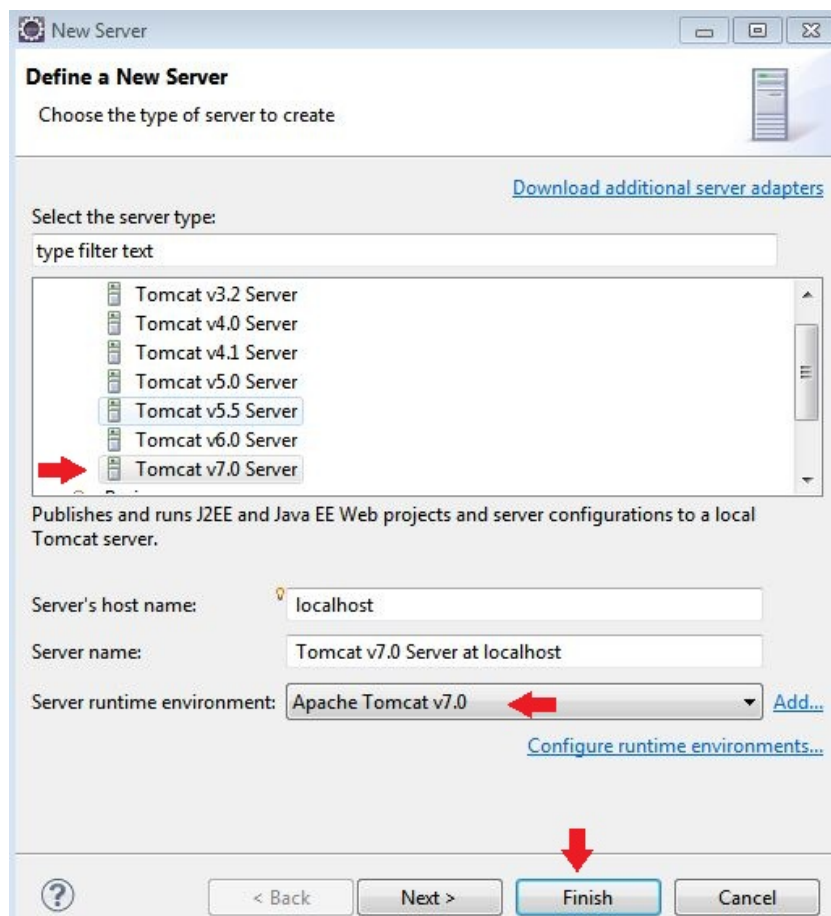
New Server

Define a New Server

Choose the type of server to create

Download additional server adapters

Select the server type:

type filter text

Tomcat v3.2 Server
Tomcat v4.0 Server
Tomcat v4.1 Server
Tomcat v5.0 Server
Tomcat v5.5 Server
Tomcat v6.0 Server
Tomcat v7.0 Server
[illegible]

Publishes and runs J2EE and Java EE Web projects and server configurations to a local Tomcat server.

Server's host name: localhost

Server name: Tomcat v7.0 Server at localhost

Server runtime environment: Apache Tomcat v7.0 Add...

Configure runtime environments...

< Back Next > Finish Cancel